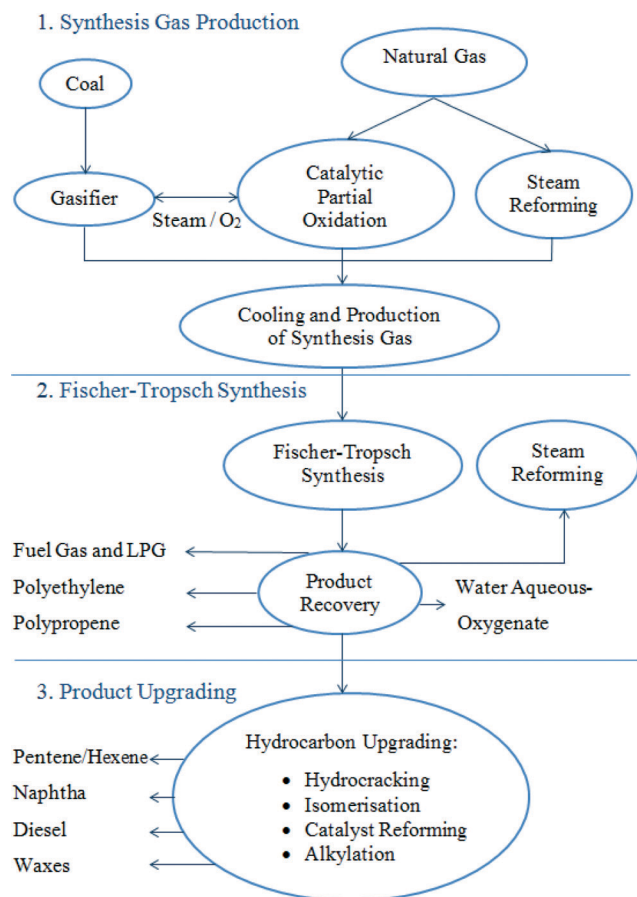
1. Synthesis Gas Production

Natural Gas

Coal

Gasifier

Steam / $O_2$

Catalytic Partial Oxidation

Steam Reforming

Cooling and Production of Synthesis Gas

2. Fischer-Tropsch Synthesis

Fischer-Tropsch Synthesis

Steam Reforming

Fuel Gas and LPG

Polyethylene

Polypropene

Product Recovery

Water Aqueous-Oxygenate

3. Product Upgrading

Pentene/Hexene

Naphtha

Diesel

Waxes

Hydrocarbon Upgrading:
- Hydrocracking
- Isomerisation
- Catalyst Reforming
- Alkylation